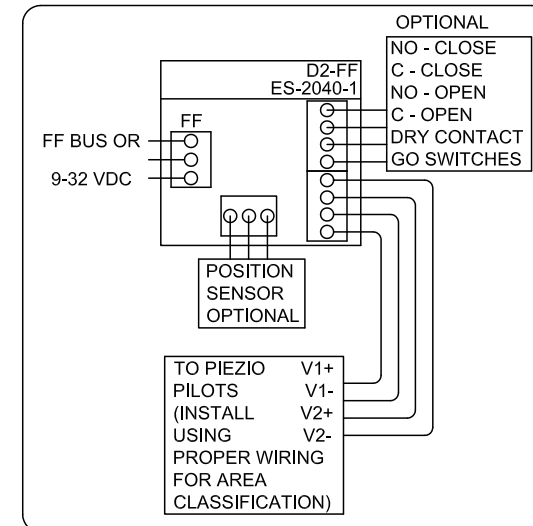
OPTIONAL
NO - CLOSE
C - CLOSE
NO - OPEN
C - OPEN
DRY CONTACT
GO SWITCHES

D2-FF
ES-2040-1

FF

FF BUS OR
9-32 VDC

POSITION
SENSOR
OPTIONAL

TO PIEZIO PILOTS (INSTALL USING PROPER WIRING FOR AREA CLASSIFICATION)

V1+
V1-
V2+
V2-